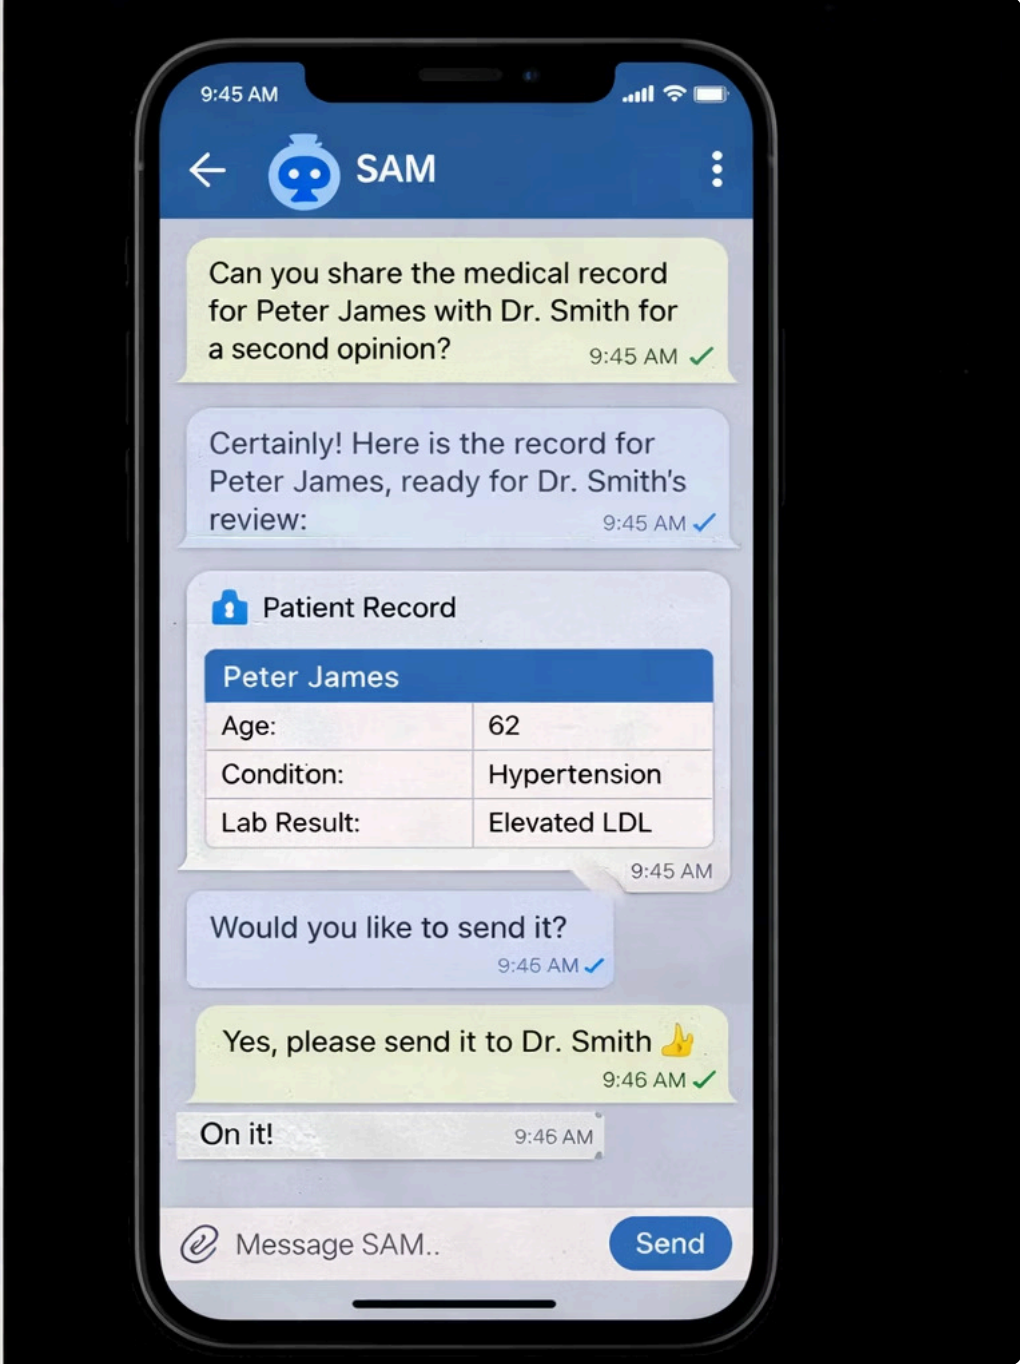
9:45 AM

SAM

Can you share the medical record for Peter James with Dr. Smith for a second opinion? 9:45 AM

Certainly! Here is the record for Peter James, ready for Dr. Smith's review: 9:45 AM

Patient Record

| Peter James | |
|---|---|
| Age: | 62 |
| Conditon: | Hypertension |
| Lab Result: | Elevated LDL |

9:45 AM

Would you like to send it? 9:45 AM

Yes, please send it to Dr. Smith 👍 9:46 AM

On it! 9:46 AM

Message SAM..

Send